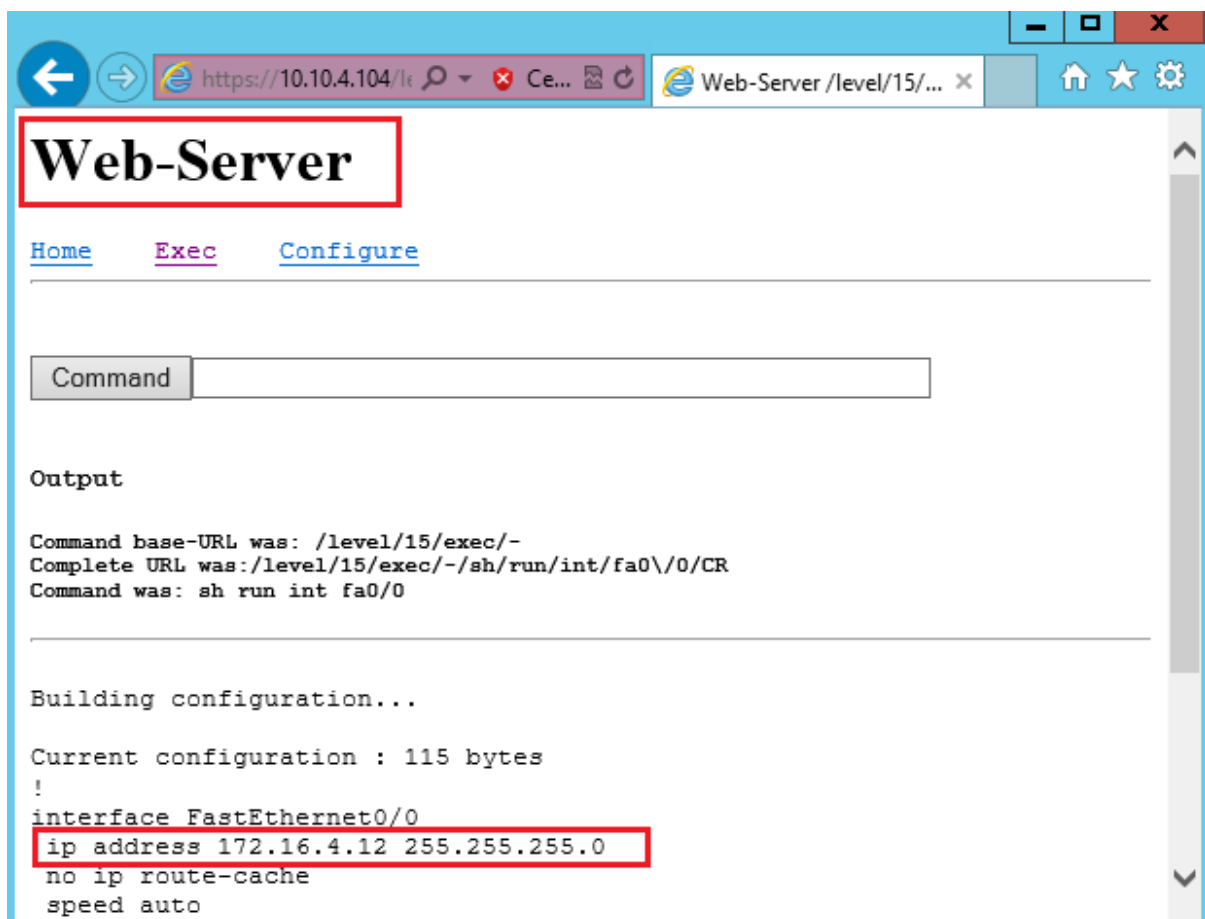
https://10.10.4.104/le
Ce...
Web-Server /level/15/...

Web-Server

Home Exec Configure

Command

Output

Command base-URL was: /level/15/exec/-
Complete URL was:/level/15/exec/-/sh/run/int/fa0\/0/CR
Command was: sh run int fa0/0

Building configuration...

Current configuration : 115 bytes
!
interface FastEthernet0/0
ip address 172.16.4.12 255.255.255.0
no ip route-cache
speed auto